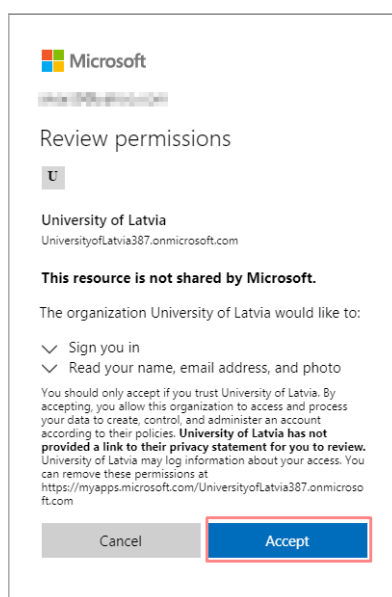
Microsoft

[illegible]

Review permissions

U

University of Latvia
UniversityofLatvia387.onmicrosoft.com

This resource is not shared by Microsoft.

The organization University of Latvia would like to:

Sign you in

Read your name, email address, and photo

You should only accept if you trust University of Latvia. By accepting, you allow this organization to access and process your data to create, control, and administer an account according to their policies. University of Latvia has not provided a link to their privacy statement for you to review. University of Latvia may log information about your access. You can remove these permissions at https://myapps.microsoft.com/UniversityofLatvia387.onmicrosoft.com

Cancel

Accept